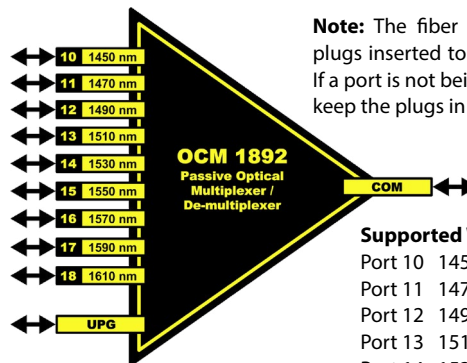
10 1450 nm
11 1470 nm
12 1490 nm
13 1510 nm
14 1530 nm
15 1550 nm
16 1570 nm
17 1590 nm
18 1610 nm
UPG

OCM 1892
Passive Optical Multiplexer / De-multiplexer

COM

Note: The fiber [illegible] plugs inserted to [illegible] If a port is not bei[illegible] keep the plugs in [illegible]

Supported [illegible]
Port 10 145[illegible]
Port 11 147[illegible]
Port 12 149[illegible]
Port 13 151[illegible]
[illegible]